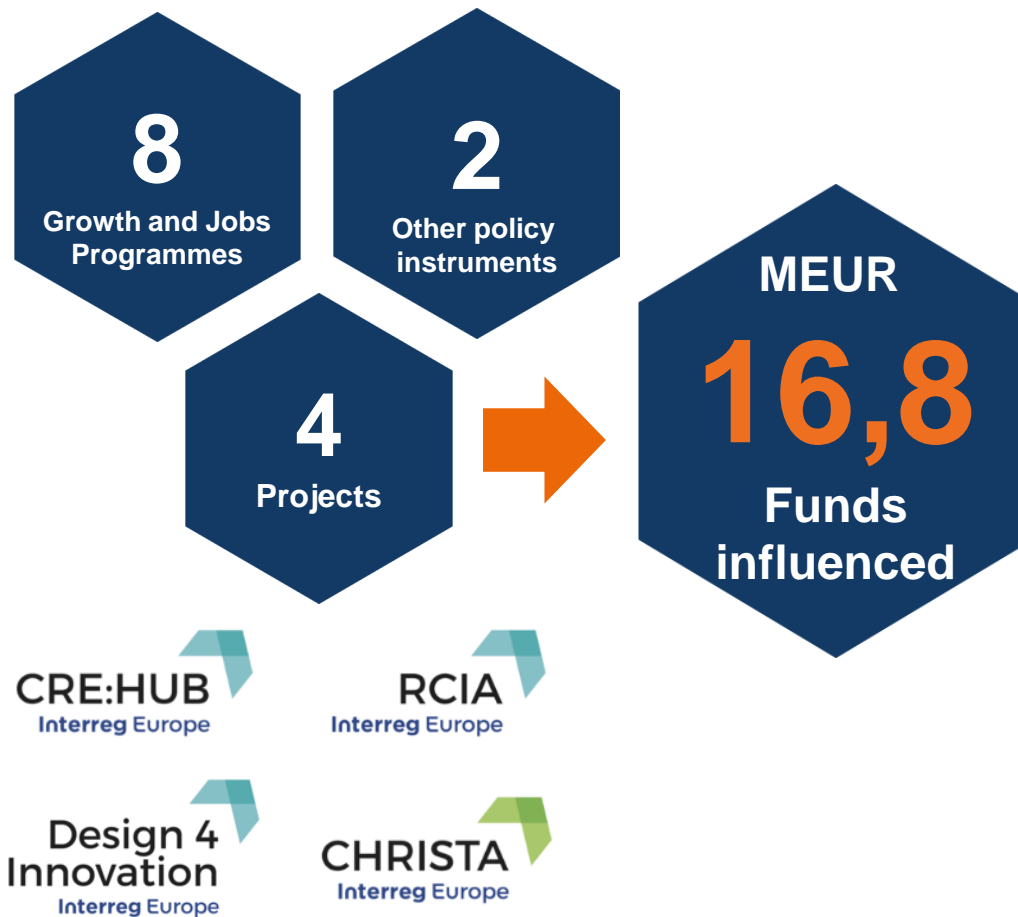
8
Growth and Jobs Programmes

2
Other policy instruments

4
Projects

MEUR
16,8
Funds influenced

CRE:HUB
Interreg Europe

RCIA
Interreg Europe

Design 4 Innovation
Interreg Europe

CHRISTA
Interreg Europe